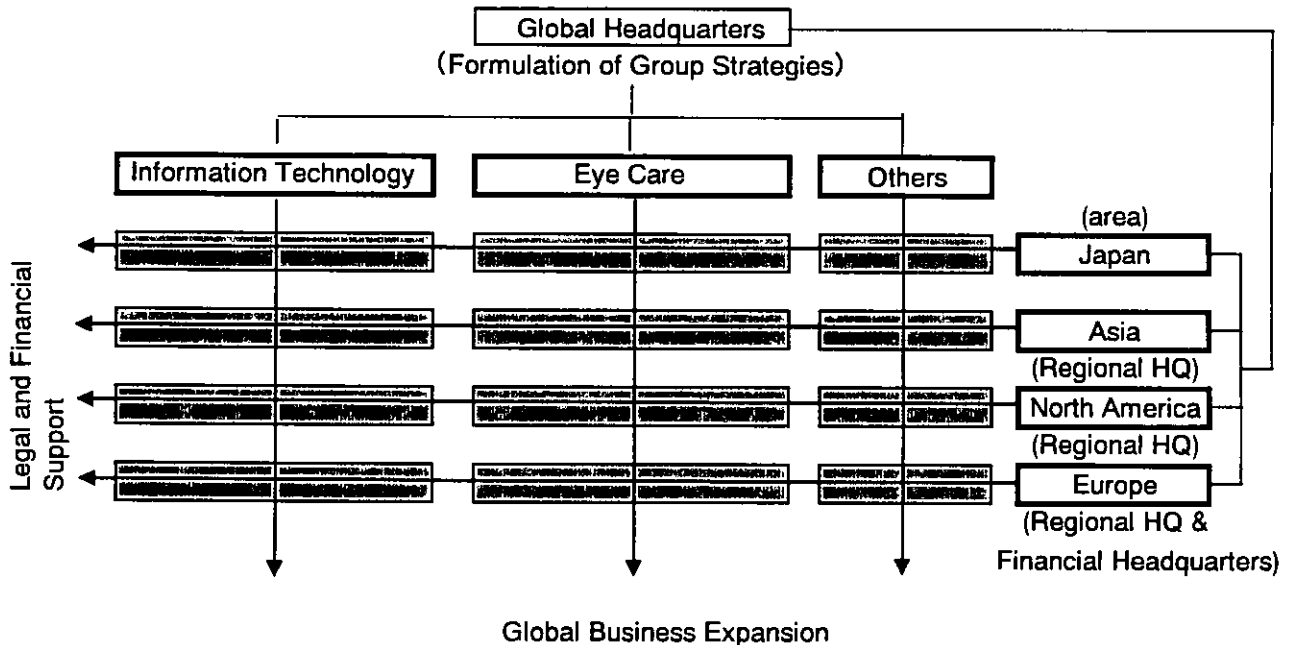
Global Headquarters
(Formulation of Group Strategies)

Information Technology

Eye Care

Others

(area)

Japan

Asia

(Regional HQ)

North America

(Regional HQ)

Europe

(Regional HQ & Financial Headquarters)

Legal and Financial Support

Global Business Expansion